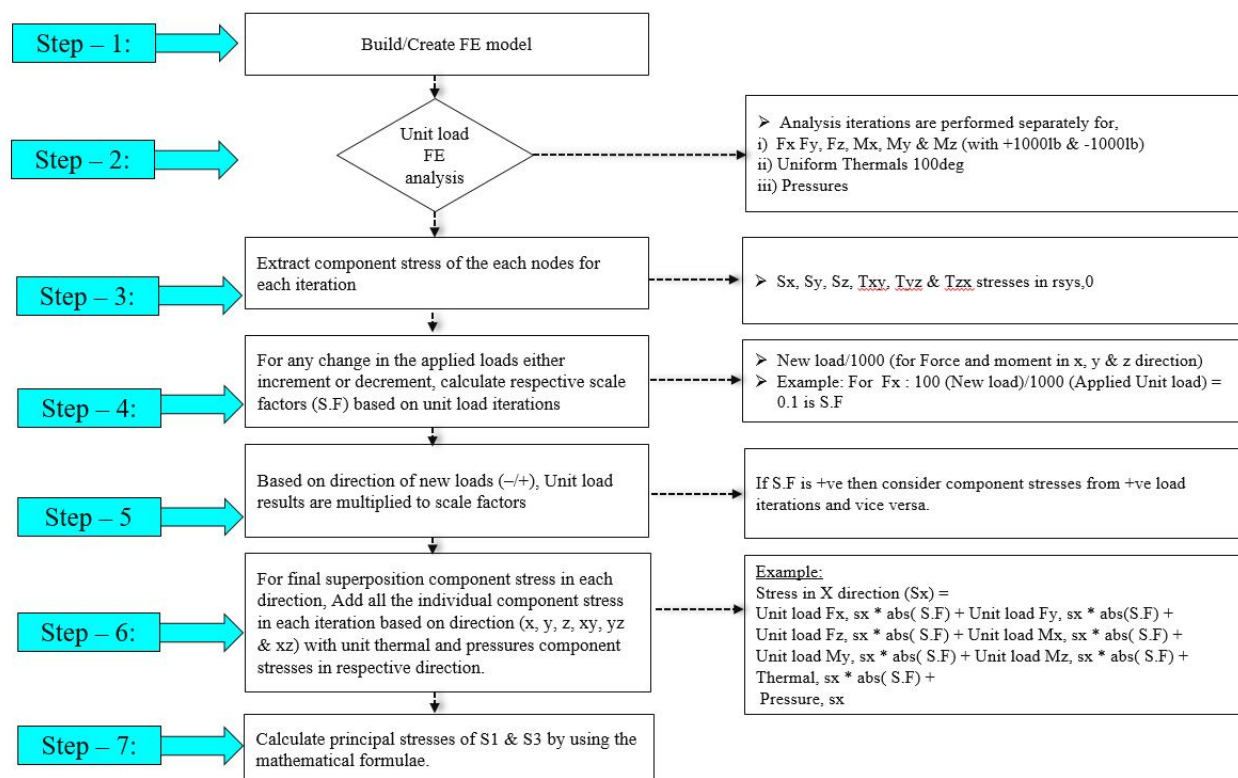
Step – 1:

Build/Create FE model

Step – 2:

Unit load FE analysis

➢ Analysis iterations are performed separately for,
i) Fx Fy, Fz, Mx, My & Mz (with +1000lb & -1000lb)
ii) Uniform Thermals 100deg
iii) Pressures

Step – 3:

Extract component stress of the each nodes for each iteration

➢ Sx, Sy, Sz, Txy, Tyz & Tzx stresses in rsys,0

Step – 4:

For any change in the applied loads either increment or decrement, calculate respective scale factors (S.F) based on unit load iterations

➢ New load/1000 (for Force and moment in x, y & z direction)
➢ Example: For Fx : 100 (New load)/1000 (Applied Unit load) = 0.1 is S.F

Step – 5

Based on direction of new loads (–/+), Unit load results are multiplied to scale factors

If S.F is +ve then consider component stresses from +ve load iterations and vice versa.

Step – 6:

For final superposition component stress in each direction, Add all the individual component stress in each iteration based on direction (x, y, z, xy, yz & xz) with unit thermal and pressures component stresses in respective direction.

Example:
Stress in X direction (Sx) =
Unit load Fx, sx * abs( S.F) + Unit load Fy, sx * abs(S.F) +
Unit load Fz, sx * abs( S.F) + Unit load Mx, sx * abs( S.F) +
Unit load My, sx * abs( S.F) + Unit load Mz, sx * abs( S.F) +
Thermal, sx * abs( S.F) +
Pressure, sx

Step – 7:

Calculate principal stresses of S1 & S3 by using the mathematical formulae.